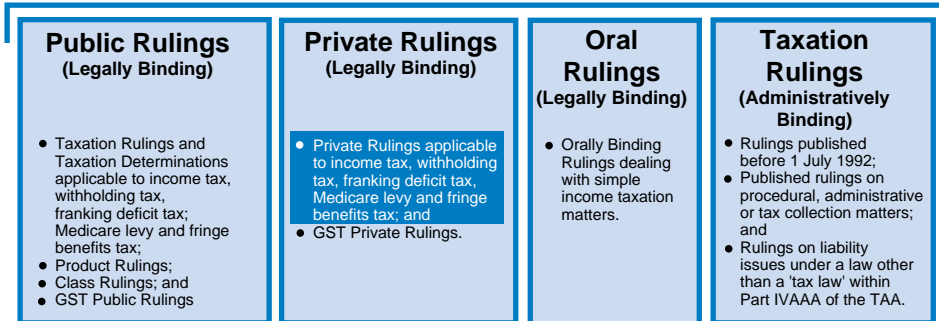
Public Rulings
(Legally Binding)

- Taxation Rulings and Taxation Determinations applicable to income tax, withholding tax, franking deficit tax; Medicare levy and fringe benefits tax;
- Product Rulings;
- Class Rulings; and
- GST Public Rulings

Private Rulings
(Legally Binding)

- Private Rulings applicable to income tax, withholding tax, franking deficit tax, Medicare levy and fringe benefits tax; and
- GST Private Rulings.

Oral Rulings
(Legally Binding)

- Orally Binding Rulings dealing with simple income taxation matters.

Taxation Rulings
(Administratively Binding)

- Rulings published before 1 July 1992;
- Published rulings on procedural, administrative or tax collection matters; and
- Rulings on liability issues under a law other than a 'tax law' within Part IVAAA of the TAA.